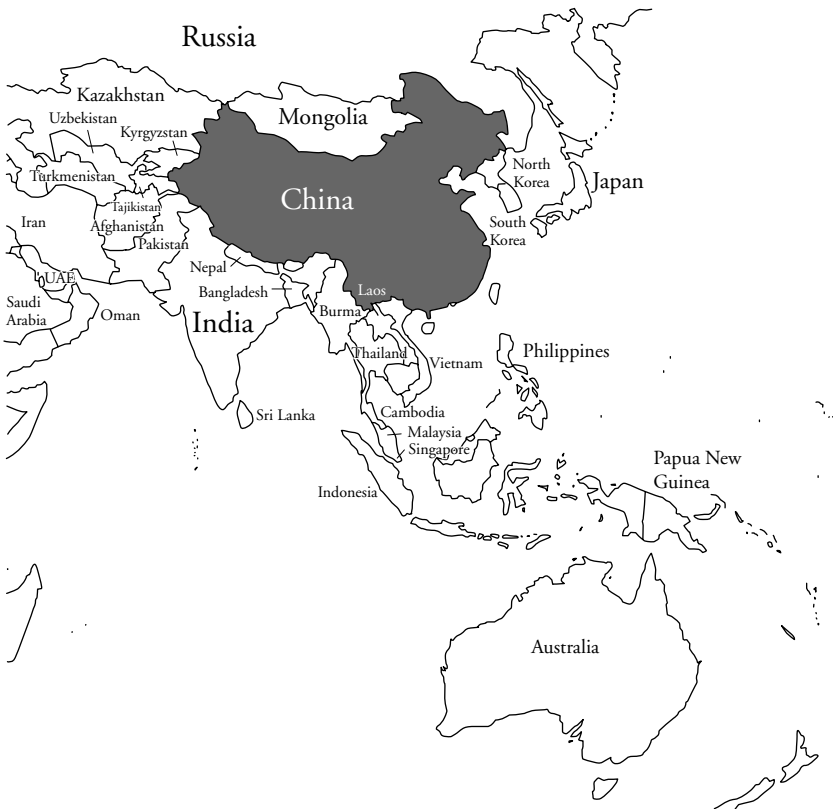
Russia

Kazakhstan

Uzbekistan

Kyrgyzstan

Mongolia

Turkmenistan

Tajikistan

China

North Korea

Japan

Iran

Afghanistan

Pakistan

South Korea

Nepal

UAE

Bangladesh

Laos

Saudi Arabia

Oman

India

Burma

Thailand

Vietnam

Philippines

Sri Lanka

Cambodia

Malaysia

Singapore

Papua New Guinea

Indonesia

Australia